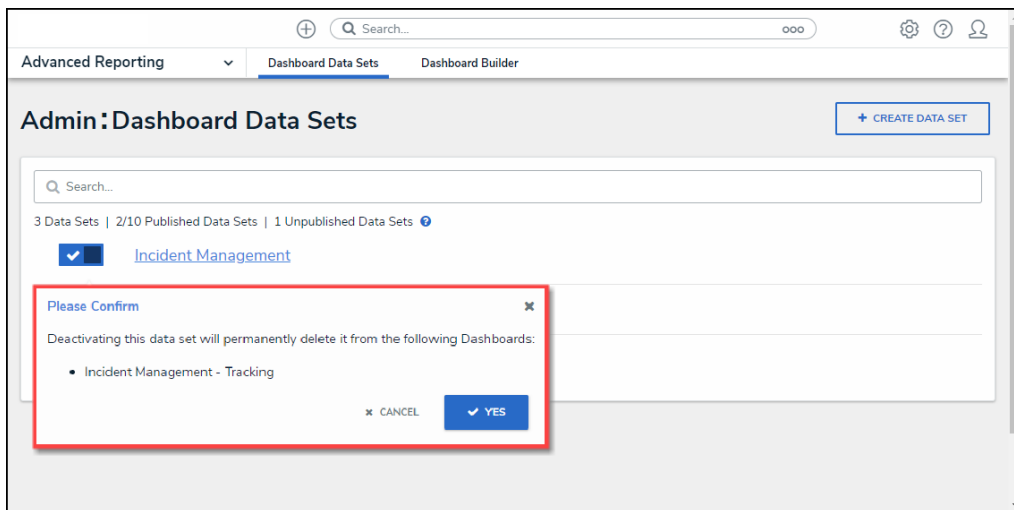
Search...

Advanced Reporting

Dashboard Data Sets

Dashboard Builder

Admin : Dashboard Data Sets

+ CREATE DATA SET

Search...

3 Data Sets | 2/10 Published Data Sets | 1 Unpublished Data Sets

Incident Management

Please Confirm

×

Deactivating this data set will permanently delete it from the following Dashboards:

• Incident Management - Tracking

× CANCEL

✔ YES